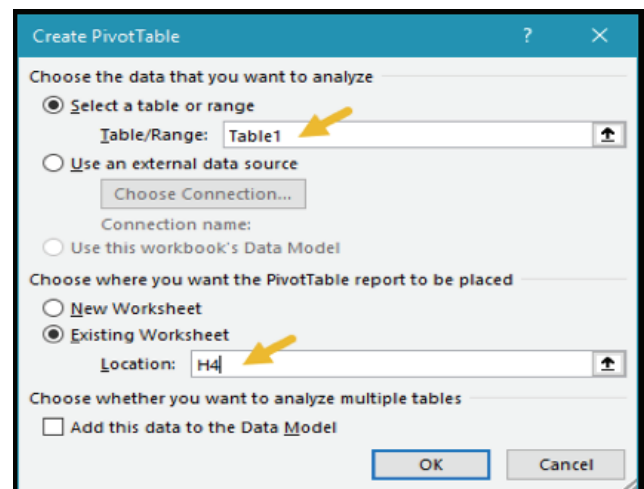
Create PivotTable ? ×

Choose the data that you want to analyze

Select a table or range

Table/Range: Table1

Use an external data source

Choose Connection...

Connection name:

Use this workbook's Data Model

Choose where you want the PivotTable report to be placed

New Worksheet

Existing Worksheet

Location: H4

Choose whether you want to analyze multiple tables

Add this data to the Data Model

OK Cancel